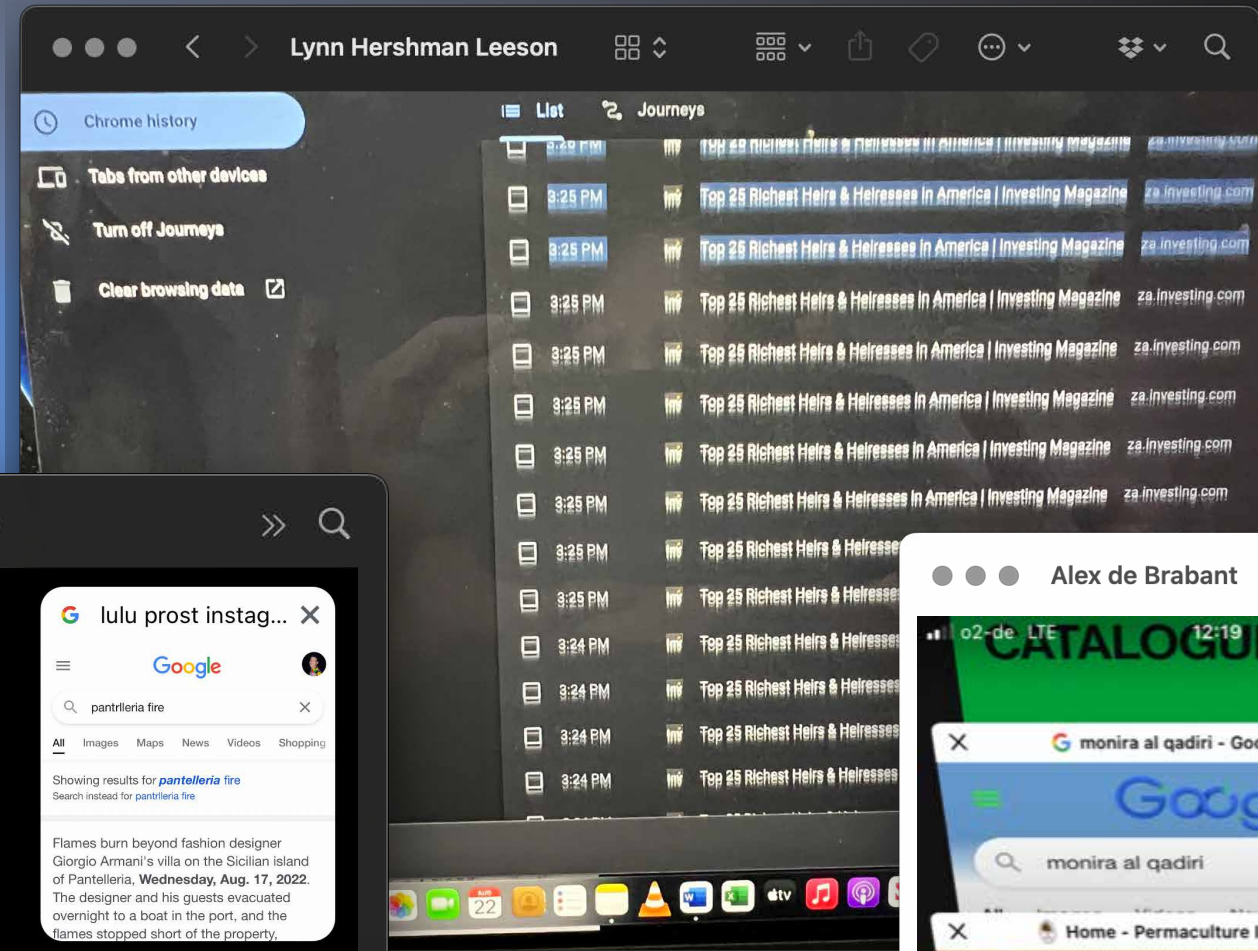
Lynn Hershman Leeson

Chrome history
Tabs from other devices
Turn off Journeys
Clear browsing data

List
Journeys

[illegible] Top 25 Richest Heirs & Heiresses in America | Investing Magazine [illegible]
3:25 PM Top 25 Richest Heirs & Heiresses in America | Investing Magazine za.investing.com
3:25 PM Top 25 Richest Heirs & Heiresses in America | Investing Magazine za.investing.com
3:25 PM Top 25 Richest Heirs & Heiresses in America | Investing Magazine za.investing.com
3:25 PM Top 25 Richest Heirs & Heiresses in America | Investing Magazine za.investing.com
3:25 PM Top 25 Richest Heirs & Heiresses in America | Investing Magazine za.investing.com
3:25 PM Top 25 Richest Heirs & Heiresses in America | Investing Magazine za.investing.com
3:25 PM Top 25 Richest Heirs & Heiresses in America | Investing Magazine za.investing.com
3:25 PM Top 25 Richest Heirs & Heiresse
3:25 PM Top 25 Richest Heirs & Heiresse
3:24 PM Top 25 Richest Heirs & Heiresses
3:24 PM Top 25 Richest Heirs & Heiresses
3:24 PM Top 25 Richest Heirs & Heiresses
3:24 PM Top 25 Richest Heirs & Heiresses

22

lulu prost instag...
Google
pantrlleria fire
All Images Maps News Videos Shopping
Showing results for pantelleria fire
Search instead for pantrlleria fire
Flames burn beyond fashion designer Giorgio Armani's villa on the Sicilian island of Pantelleria, Wednesday, Aug. 17, 2022. The designer and his guests evacuated overnight to a boat in the port, and the flames stopped short of the property,

Alex de Brabant
o2-de LTE 12:19
CATALOGU
monira al qadiri - Goo
monira al qadiri
Home - Permaculture